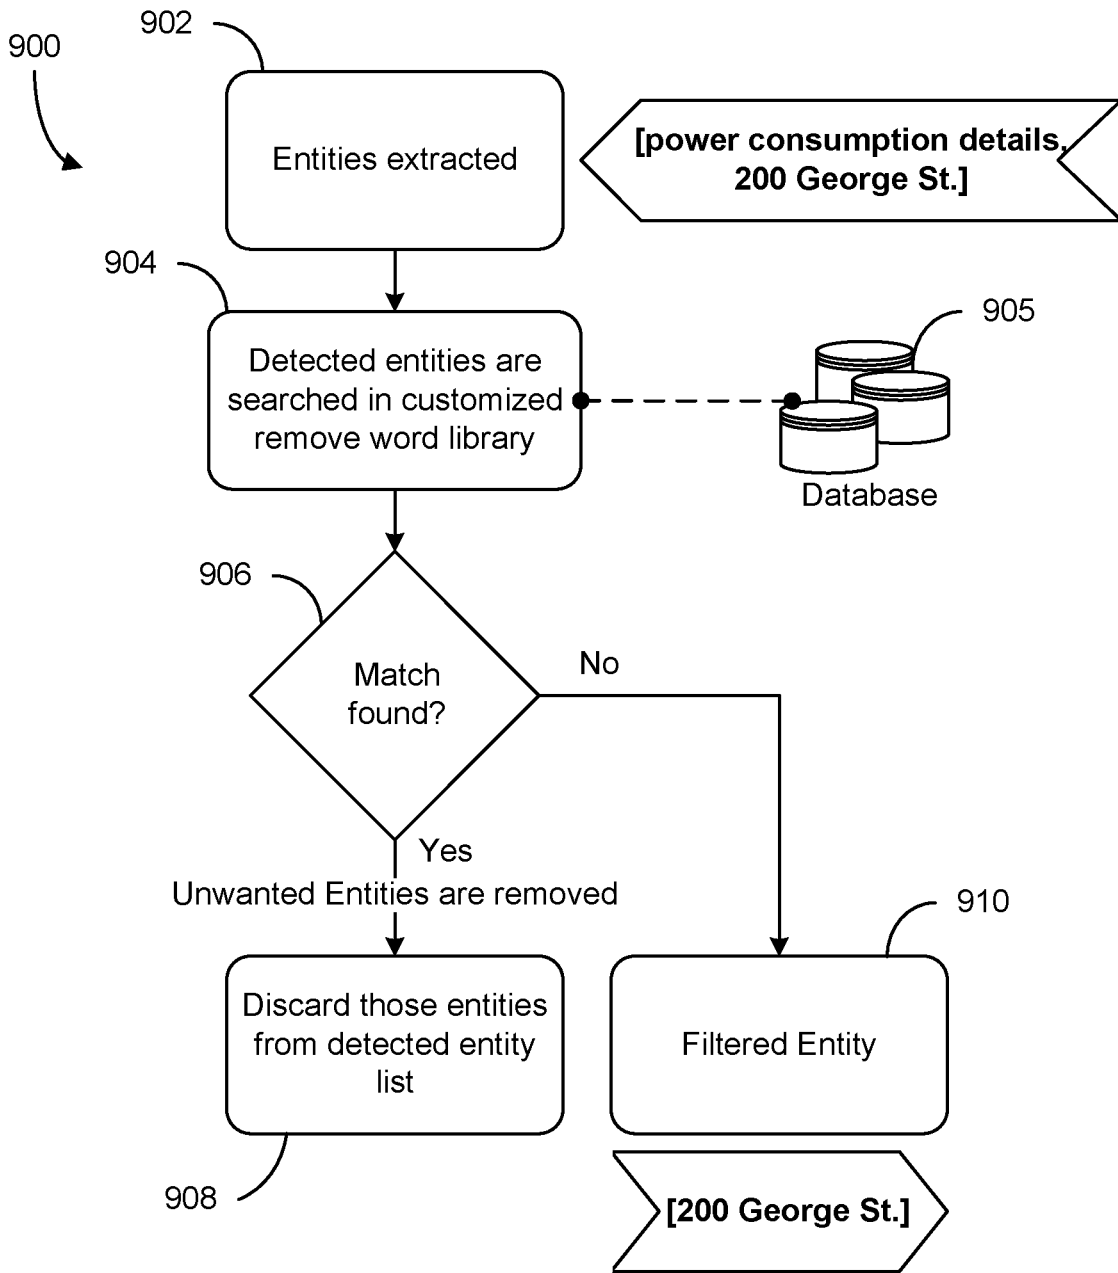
900

902

Entities extracted

[power consumption details, 200 George St.]

904

Detected entities are searched in customized remove word library

905

Database

906

Match found?

No

Yes

Unwanted Entities are removed

910

Discard those entities from detected entity list

Filtered Entity

908

[200 George St.]